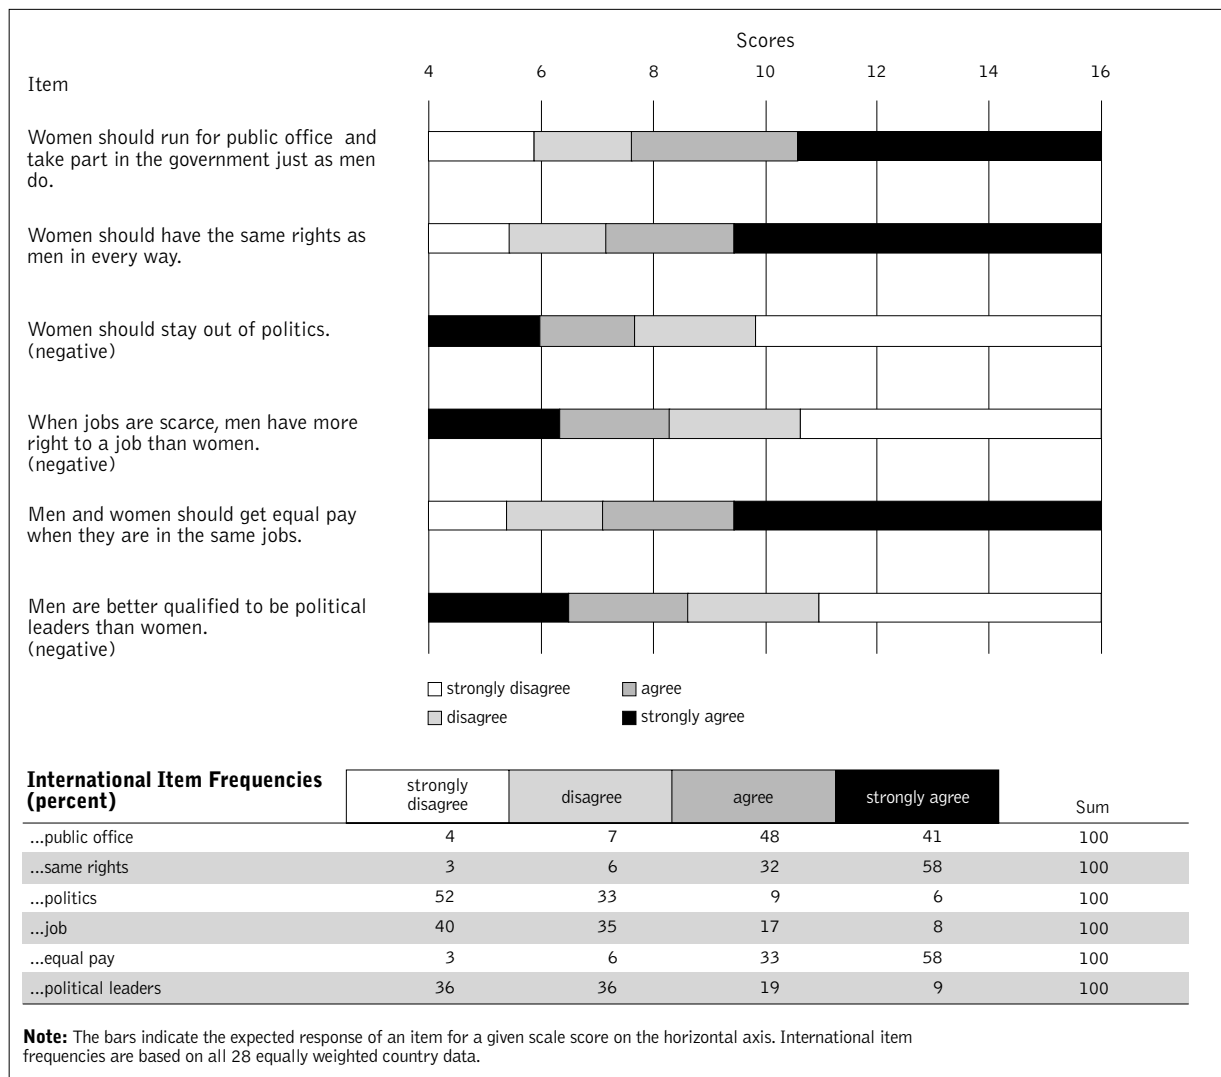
Scores

Item

4 6 8 10 12 14 16

Women should run for public office and take part in the government just as men do.

Women should have the same rights as men in every way.

Women should stay out of politics. (negative)

When jobs are scarce, men have more right to a job than women. (negative)

Men and women should get equal pay when they are in the same jobs.

Men are better qualified to be political leaders than women. (negative)

strongly disagree
agree
disagree
strongly agree

| International Item Frequencies (percent) | strongly disagree | disagree | agree | strongly agree | Sum |
|---|---|---|---|---|---|
| ...public office | 4 | 7 | 48 | 41 | 100 |
| ...same rights | 3 | 6 | 32 | 58 | 100 |
| ...politics | 52 | 33 | 9 | 6 | 100 |
| ...job | 40 | 35 | 17 | 8 | 100 |
| ...equal pay | 3 | 6 | 33 | 58 | 100 |
| ...political leaders | 36 | 36 | 19 | 9 | 100 |

Note: The bars indicate the expected response of an item for a given scale score on the horizontal axis. International item frequencies are based on all 28 equally weighted country data.